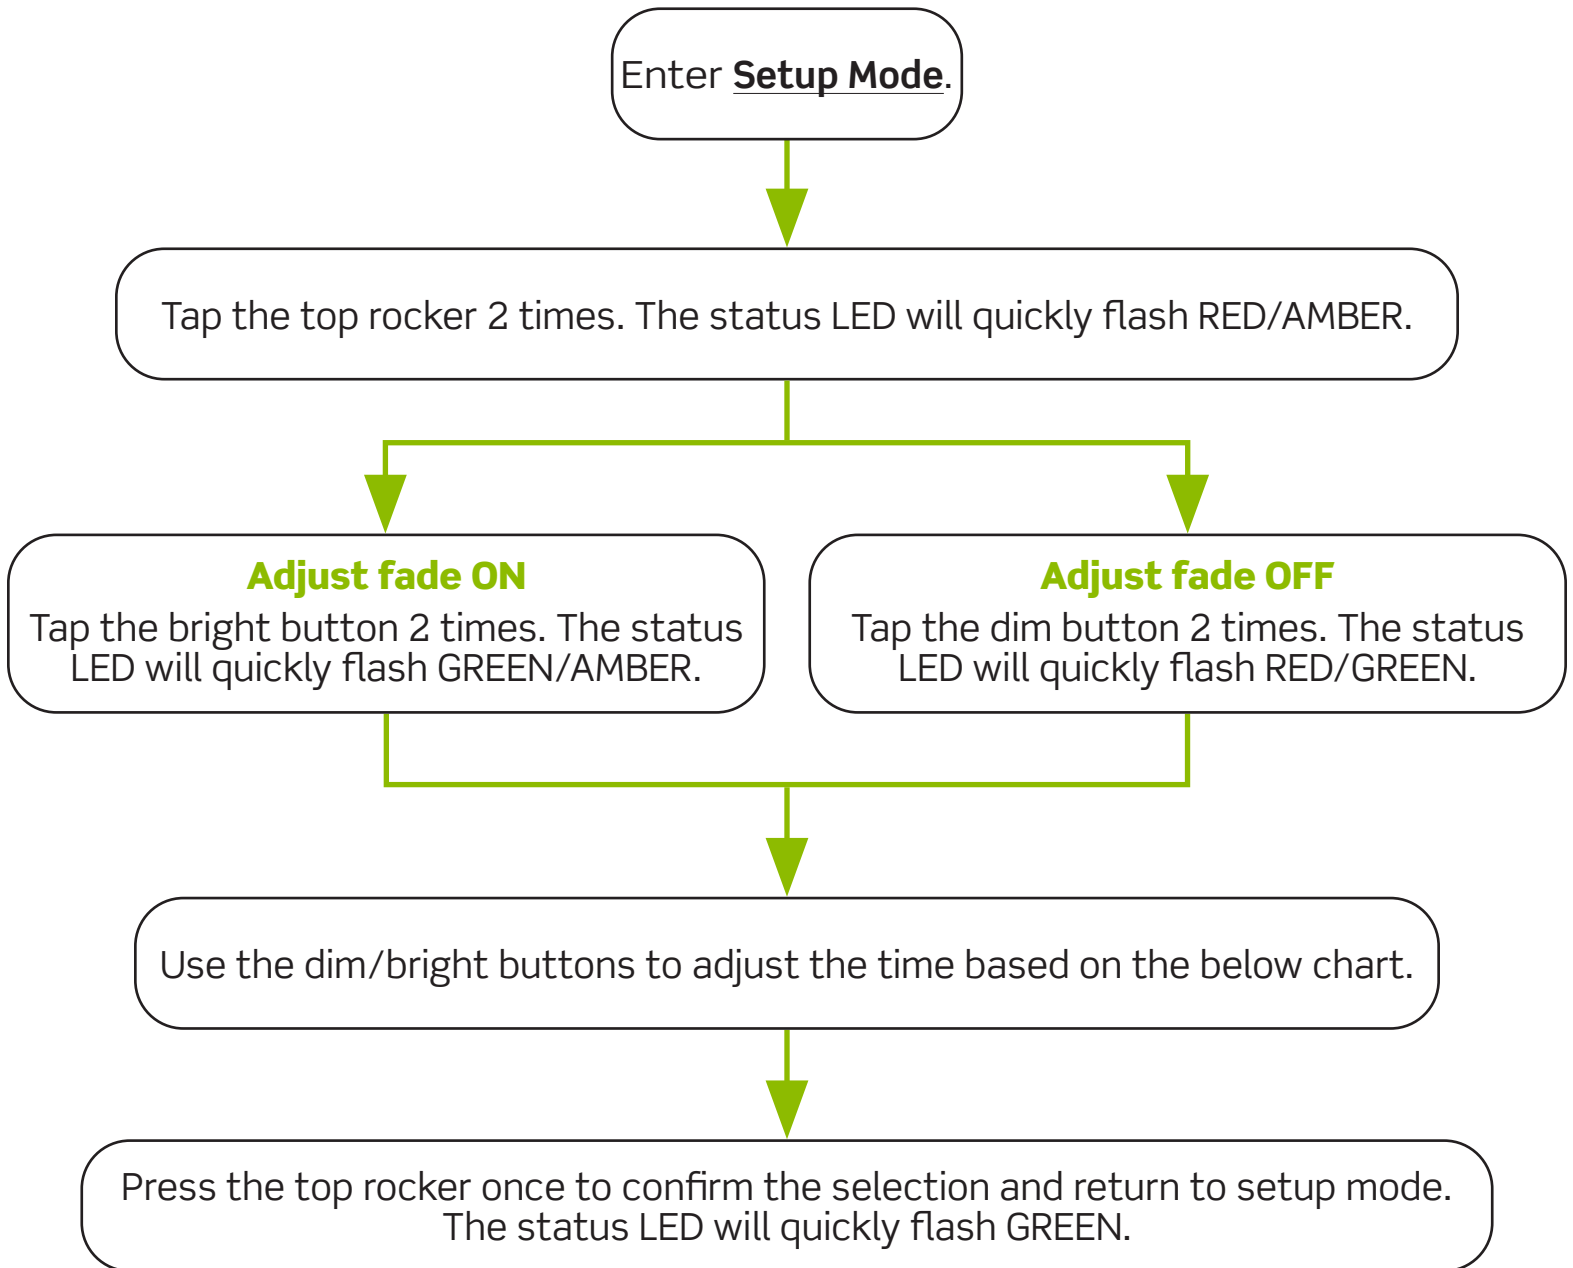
Enter **Setup Mode**.

Tap the top rocker 2 times. The status LED will quickly flash RED/AMBER.

**Adjust fade ON**
Tap the bright button 2 times. The status LED will quickly flash GREEN/AMBER.

**Adjust fade OFF**
Tap the dim button 2 times. The status LED will quickly flash RED/GREEN.

Use the dim/bright buttons to adjust the time based on the below chart.

Press the top rocker once to confirm the selection and return to setup mode. The status LED will quickly flash GREEN.